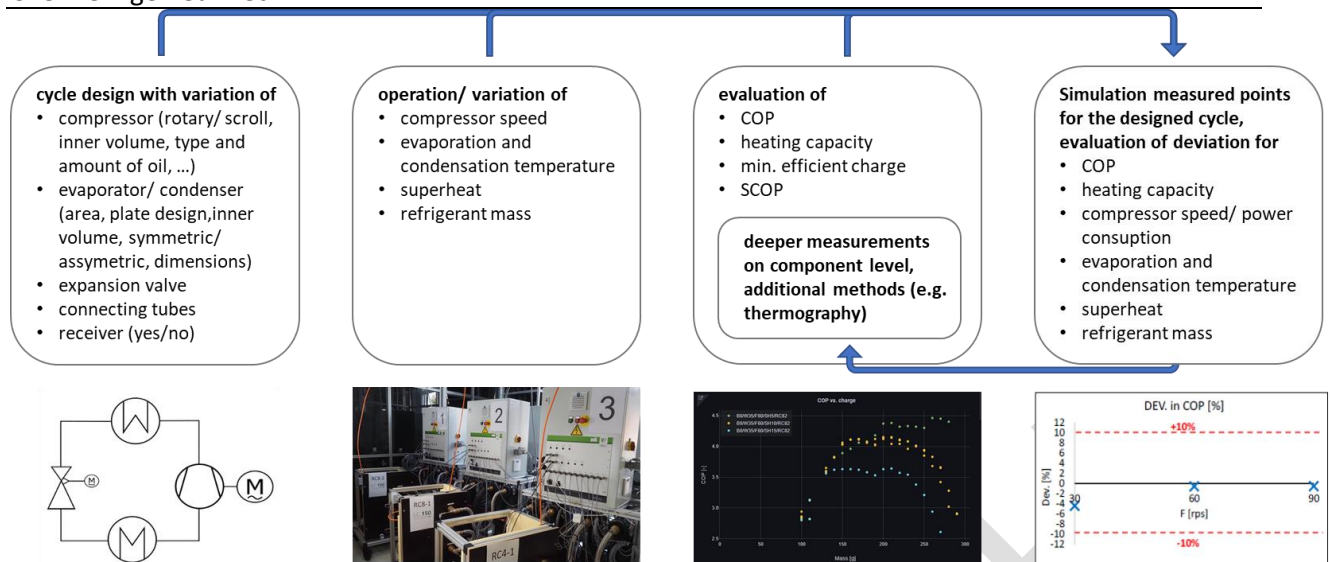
**cycle design with variation of**
- compressor (rotary/ scroll, inner volume, type and amount of oil, …)
- evaporator/ condenser (area, plate design,inner volume, symmetric/ assymetric, dimensions)
- expansion valve
- connecting tubes
- receiver (yes/no)

**operation/ variation of**
- compressor speed
- evaporation and condensation temperature
- superheat
- refrigerant mass

**evaluation of**
- COP
- heating capacity
- min. efficient charge
- SCOP

**deeper measurements on component level, additional methods (e.g. thermography)**

**Simulation measured points for the designed cycle, evaluation of deviation for**
- COP
- heating capacity
- compressor speed/ power consuption
- evaporation and condensation temperature
- superheat
- refrigerant mass

M

M

2

3

RC4-1

RC8-1

COP vs. charge

COP [-]

Mass [g]

DEV. in COP [%]

+10%

-10%

Dev. [%]

F [rps]

12
10
8
6
4
2
0
-2
-4
-6
-8
-10
-12

30

60

90